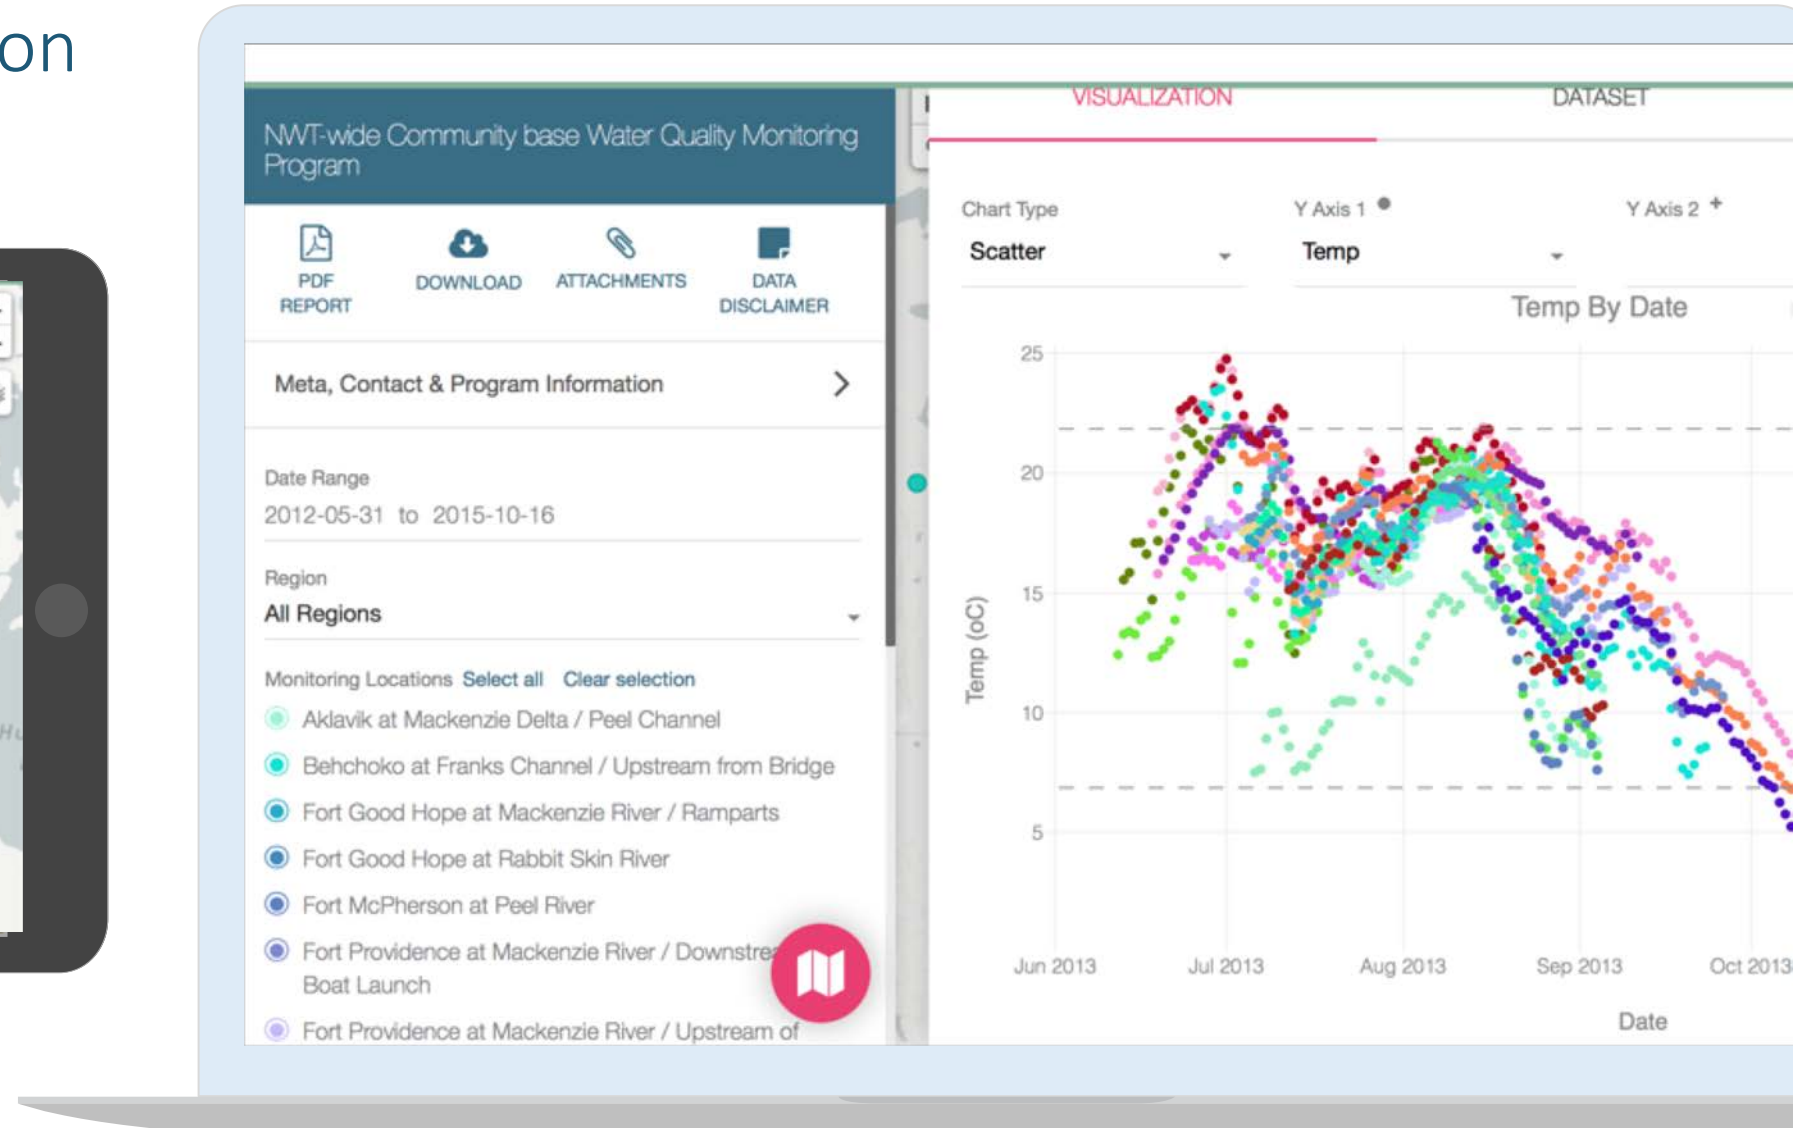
on

NWT-wide Community base Water Quality Monitoring Program

PDF REPORT
DOWNLOAD
ATTACHMENTS
DATA DISCLAIMER

Meta, Contact & Program Information

Date Range
2012-05-31 to 2015-10-16

Region
All Regions

Monitoring Locations Select all Clear selection
Aklavik at Mackenzie Delta / Peel Channel
Behchoko at Franks Channel / Upstream from Bridge
Fort Good Hope at Mackenzie River / Ramparts
Fort Good Hope at Rabbit Skin River
Fort McPherson at Peel River
Fort Providence at Mackenzie River / Downstrea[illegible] Boat Launch
Fort Providence at Mackenzie River / Upstream of

VISUALIZATION
DATASET

Chart Type
Scatter
Y Axis 1
Temp
Y Axis 2

Temp By Date

25
20
15
10
5
Temp (oC)

Jun 2013
Jul 2013
Aug 2013
Sep 2013
Oct 2013
Date